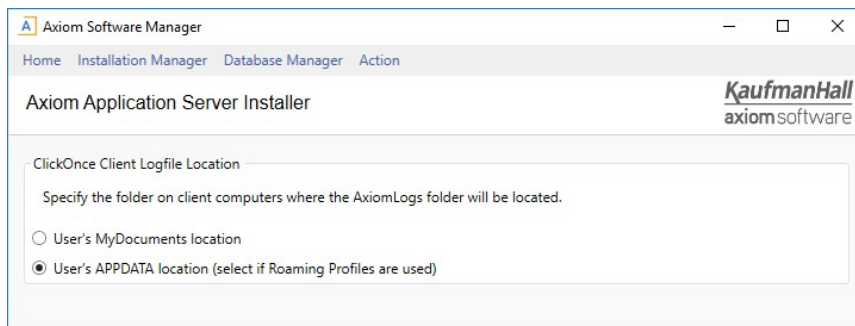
A Axiom Software Manager

Home Installation Manager Database Manager Action

Axiom Application Server Installer

KaufmanHall
axiomsoftware

ClickOnce Client Logfile Location

Specify the folder on client computers where the AxiomLogs folder will be located.

User's MyDocuments location

User's APPDATA location (select if Roaming Profiles are used)